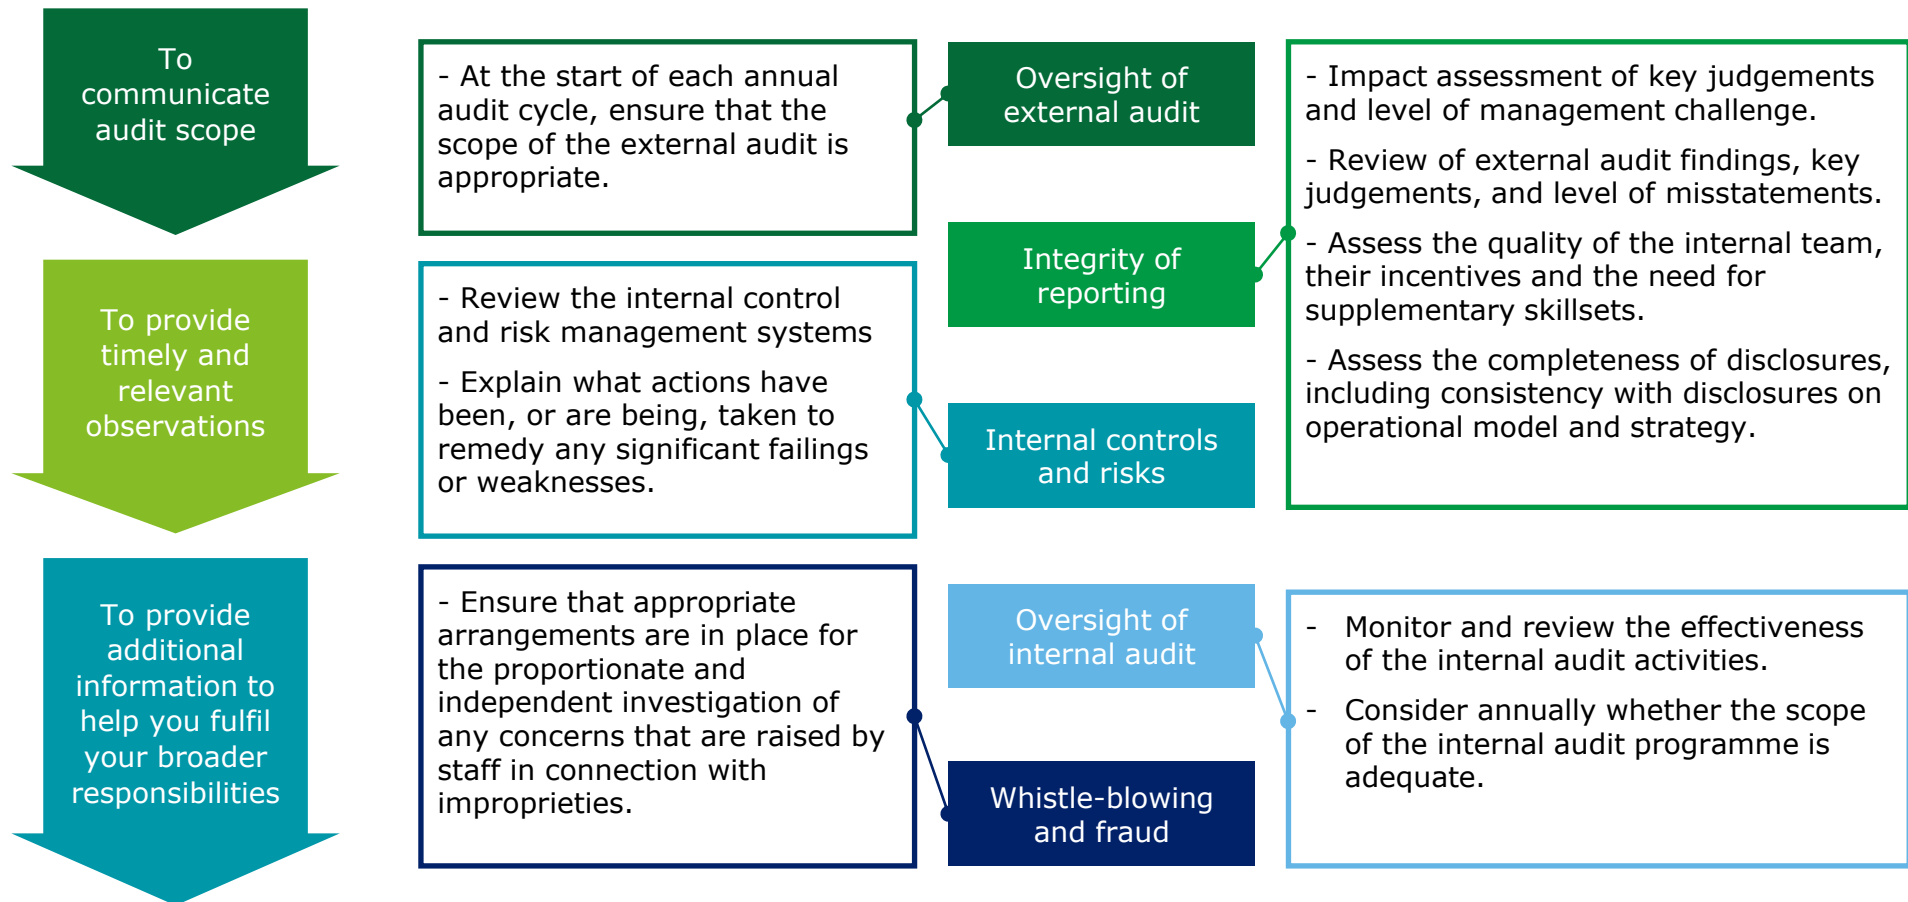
To communicate audit scope

To provide timely and relevant observations

To provide additional information to help you fulfil your broader responsibilities

- At the start of each annual audit cycle, ensure that the scope of the external audit is appropriate.

- Review the internal control and risk management systems

- Explain what actions have been, or are being, taken to remedy any significant failings or weaknesses.

- Ensure that appropriate arrangements are in place for the proportionate and independent investigation of any concerns that are raised by staff in connection with improprieties.

Oversight of external audit

Integrity of reporting

Internal controls and risks

Oversight of internal audit

Whistle-blowing and fraud

- Impact assessment of key judgements and level of management challenge.

- Review of external audit findings, key judgements, and level of misstatements.

- Assess the quality of the internal team, their incentives and the need for supplementary skillsets.

- Assess the completeness of disclosures, including consistency with disclosures on operational model and strategy.

- Monitor and review the effectiveness of the internal audit activities.

- Consider annually whether the scope of the internal audit programme is adequate.